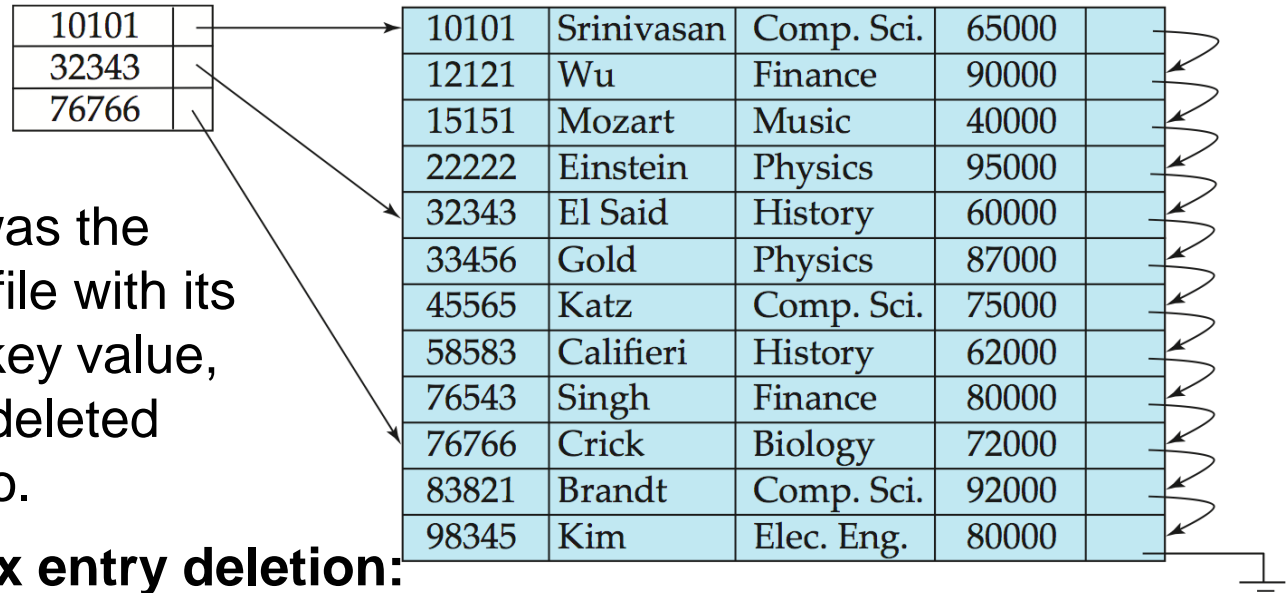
| 10101 | |
|---|---|
| 32343 | |
| 76766 | |

| 10101 | Srinivasan | Comp. Sci. | 65000 | |
|---|---|---|---|---|
| 12121 | Wu | Finance | 90000 | |
| 15151 | Mozart | Music | 40000 | |
| 22222 | Einstein | Physics | 95000 | |
| 32343 | El Said | History | 60000 | |
| 33456 | Gold | Physics | 87000 | |
| 45565 | Katz | Comp. Sci. | 75000 | |
| 58583 | Califieri | History | 62000 | |
| 76543 | Singh | Finance | 80000 | |
| 76766 | Crick | Biology | 72000 | |
| 83821 | Brandt | Comp. Sci. | 92000 | |
| 98345 | Kim | Elec. Eng. | 80000 | |

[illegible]as the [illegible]file with its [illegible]key value, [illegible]deleted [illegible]o.

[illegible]x entry deletion: